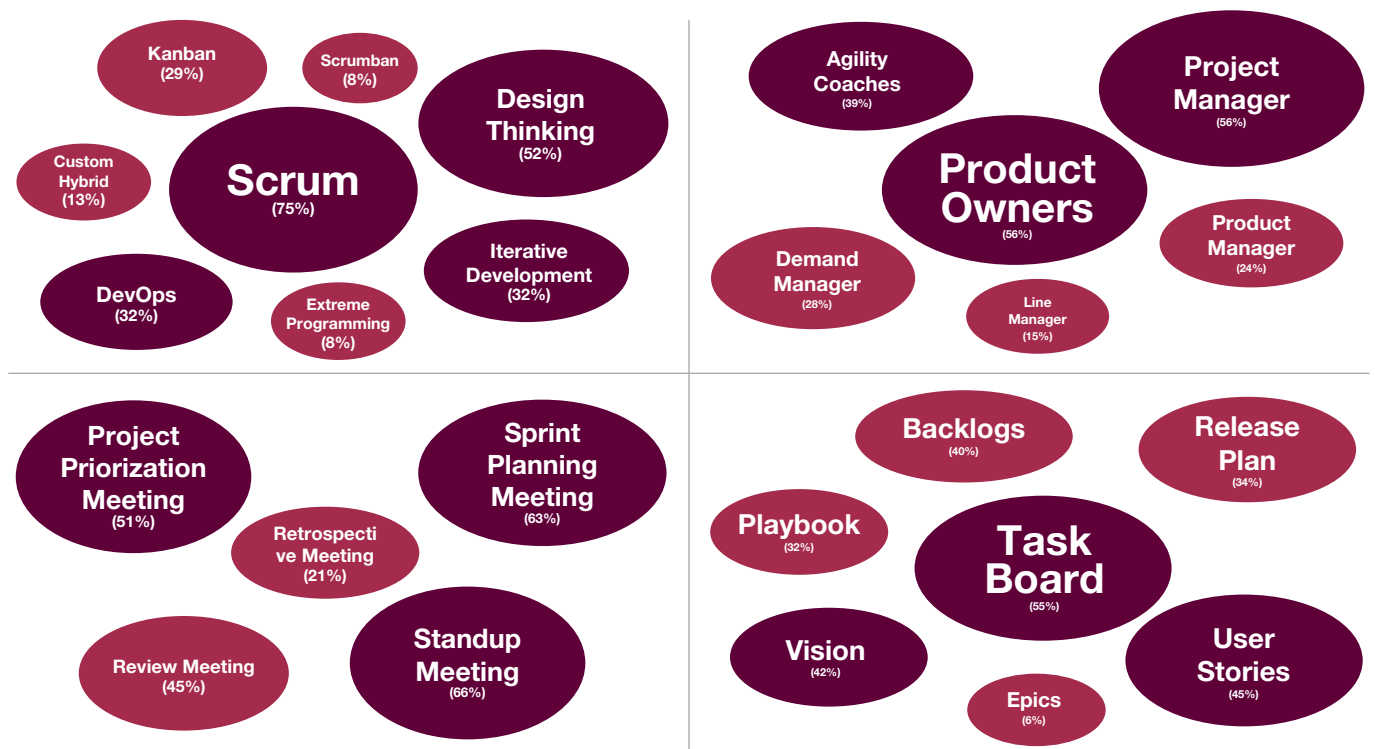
Kanban
(29%)

Scrumban
(8%)

Design Thinking
(52%)

Custom Hybrid
(13%)

Scrum
(75%)

Iterative Development
(32%)

DevOps
(32%)

Extreme Programming
(8%)

Agility Coaches
(39%)

Project Manager
(56%)

Product Owners
(56%)

Product Manager
(24%)

Demand Manager
(28%)

Line Manager
(15%)

Project Priorization Meeting
(51%)

Sprint Planning Meeting
(63%)

Retrospective Meeting
(21%)

Review Meeting
(45%)

Standup Meeting
(66%)

Backlogs
(40%)

Release Plan
(34%)

Playbook
(32%)

Task Board
(55%)

Vision
(42%)

User Stories
(45%)

Epics
(6%)